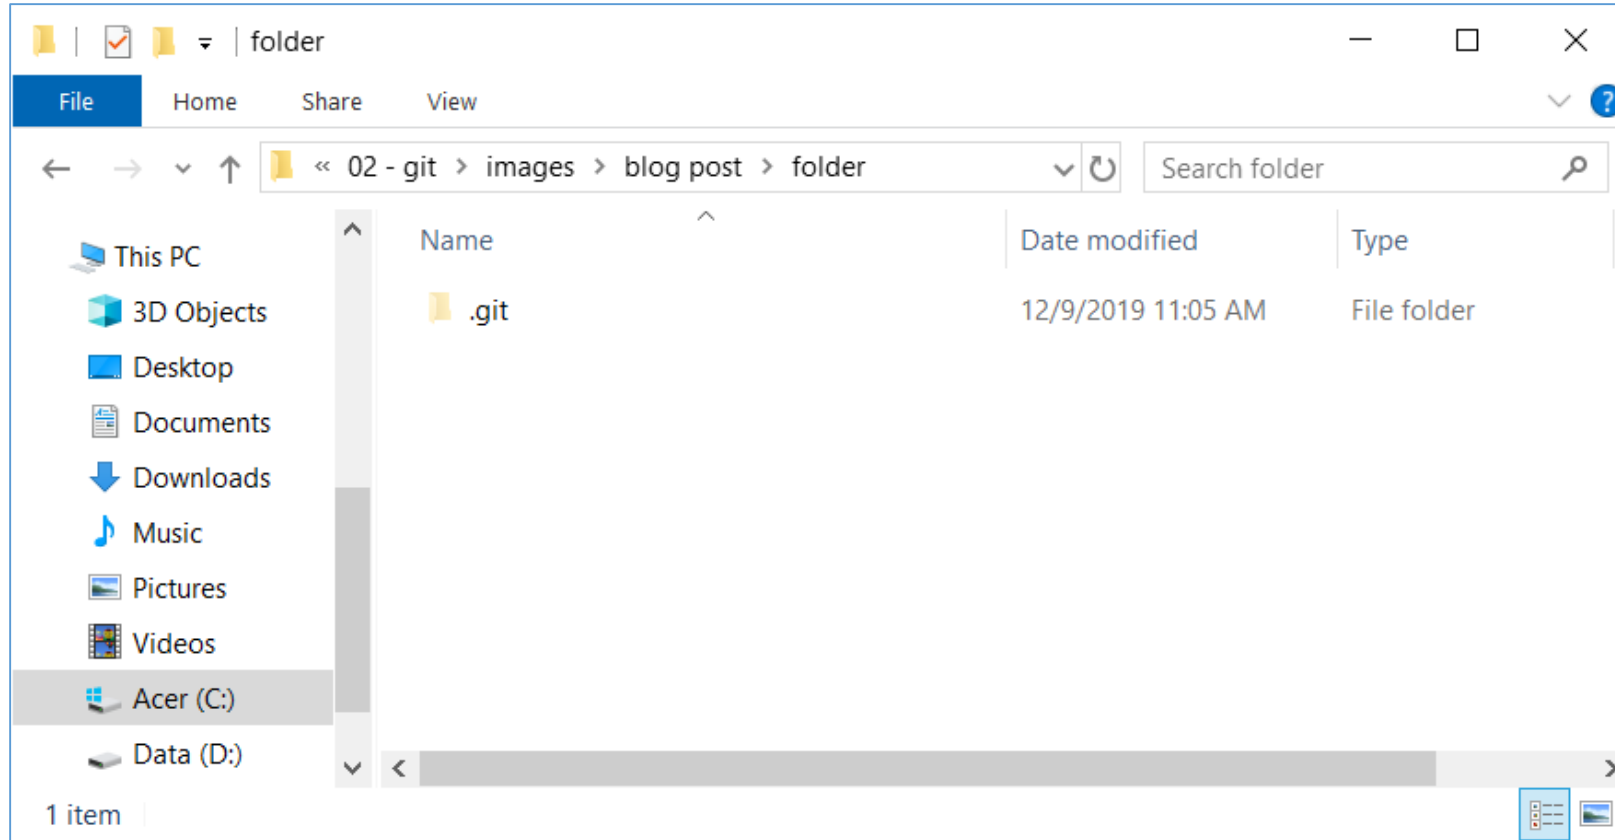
folder

File Home Share View

« 02 - git › images › blog post › folder

Search folder

This PC
3D Objects
Desktop
Documents
Downloads
Music
Pictures
Videos
Acer (C:)
Data (D:)

| Name | Date modified | Type |
|---|---|---|
| .git | 12/9/2019 11:05 AM | File folder |

1 item